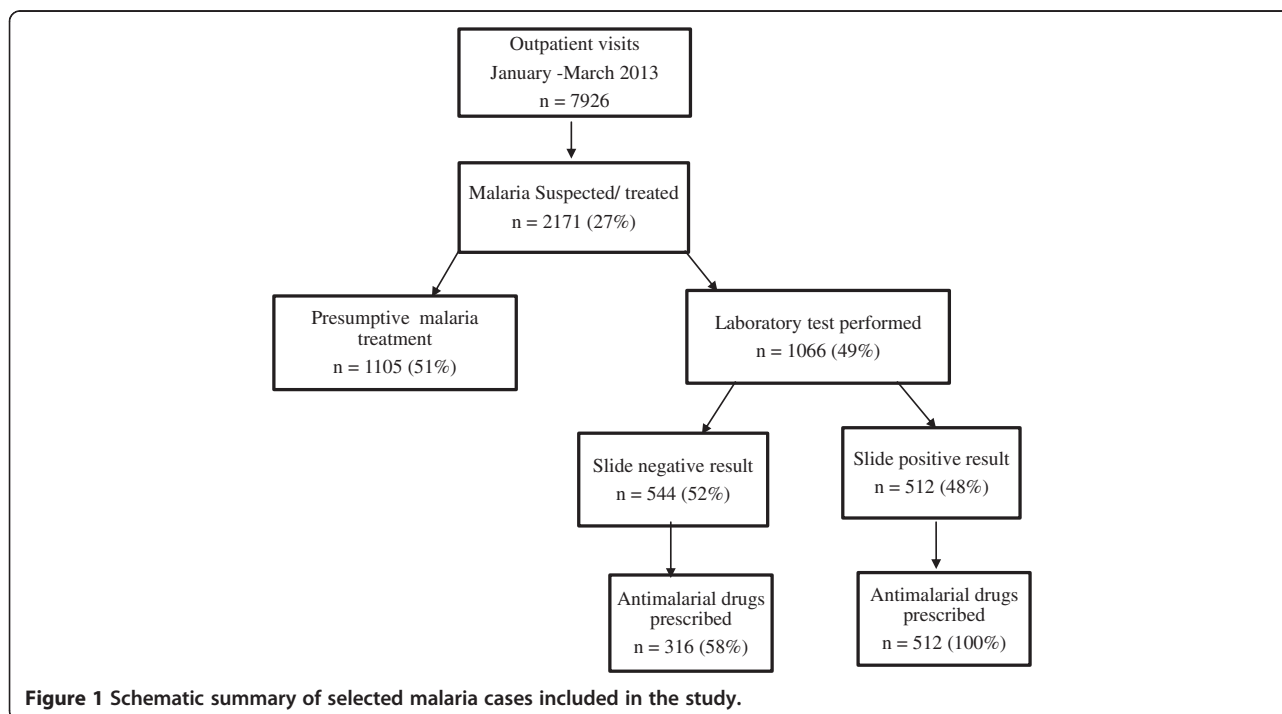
Outpatient visits
January -March 2013
n = 7926

Malaria Suspected/ treated
n = 2171 (27%)

Presumptive malaria treatment
n = 1105 (51%)

Laboratory test performed
n = 1066 (49%)

Slide negative result
n = 544 (52%)

Slide positive result
n = 512 (48%)

Antimalarial drugs prescribed
n = 316 (58%)

Antimalarial drugs prescribed
n = 512 (100%)

Figure 1 Schematic summary of selected malaria cases included in the study.